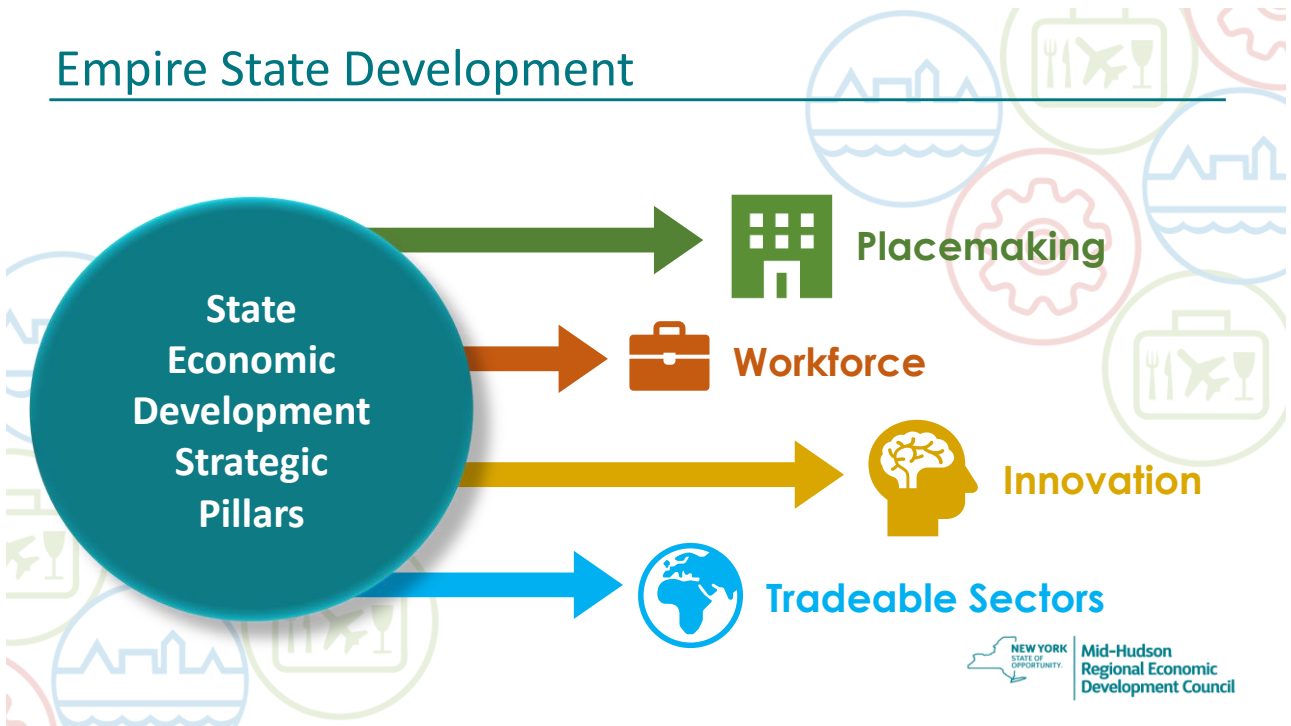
Empire State Development

State Economic Development Strategic Pillars

Placemaking

Workforce

Innovation

Tradeable Sectors

NEW YORK STATE OF OPPORTUNITY.

Mid-Hudson Regional Economic Development Council